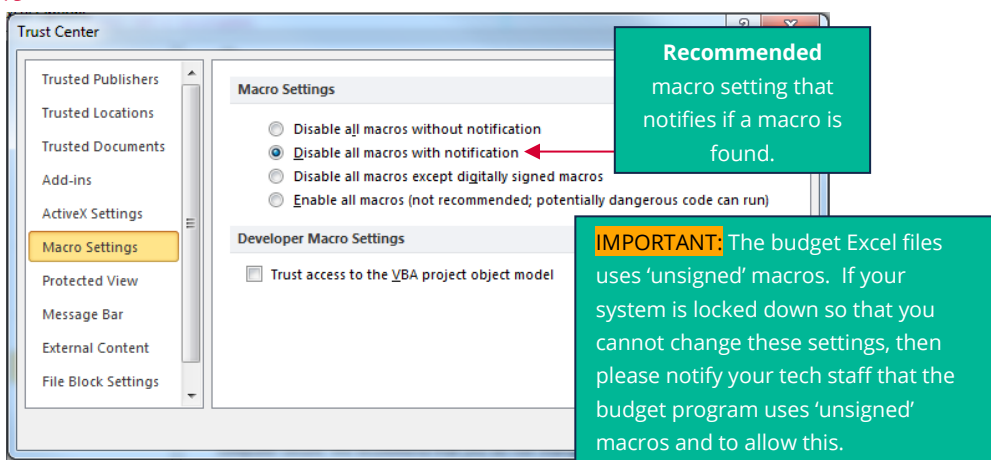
Trust Center

Trusted Publishers
Trusted Locations
Trusted Documents
Add-ins
ActiveX Settings
Macro Settings
Protected View
Message Bar
External Content
File Block Settings

Macro Settings

Disable all macros without notification
Disable all macros with notification
Disable all macros except digitally signed macros
Enable all macros (not recommended; potentially dangerous code can run)

Developer Macro Settings

Trust access to the VBA project object model

**Recommended** macro setting that notifies if a macro is found.

IMPORTANT: The budget Excel files uses 'unsigned' macros. If your system is locked down so that you cannot change these settings, then please notify your tech staff that the budget program uses 'unsigned' macros and to allow this.